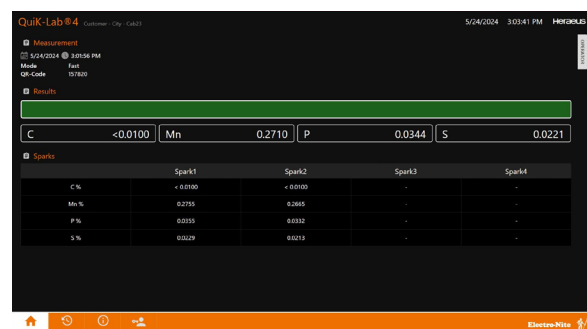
QuiK-Lab®4 Customer - City - Cab23

5/24/2024 3:03:41 PM Heraeus

Measurement

5/24/2024 3:01:56 PM
Mode Fast
QR-Code 157820

Results

| C | <0.0100 | Mn | 0.2710 | P | 0.0344 | S | 0.0221 |
|---|---|---|---|---|---|---|---|

Sparks

| | Spark1 | Spark2 | Spark3 | Spark4 |
|---|---|---|---|---|
| C % | < 0.0100 | < 0.0100 | - | - |
| Mn % | 0.2755 | 0.2665 | - | - |
| P % | 0.0355 | 0.0332 | - | - |
| S % | 0.0229 | 0.0213 | - | - |

Electro-Nite